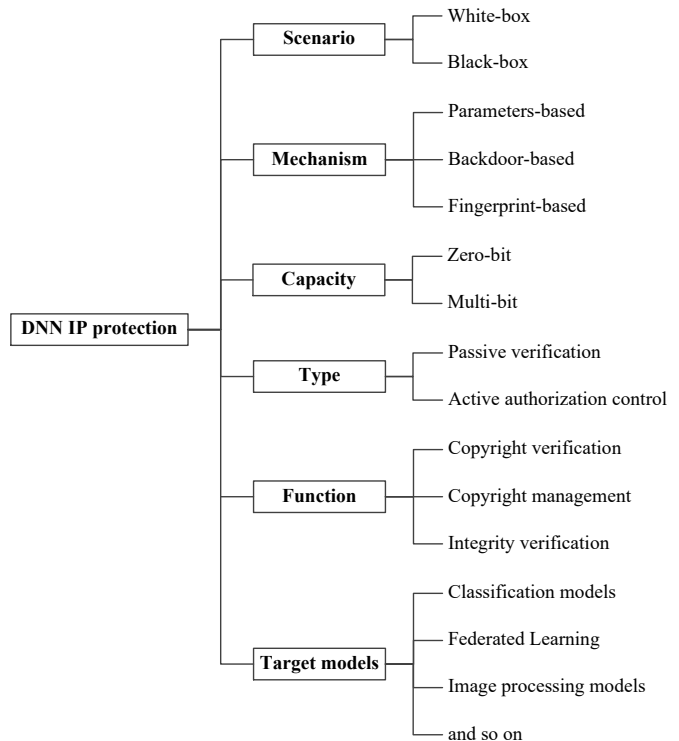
DNN IP protection

Scenario
White-box
Black-box

Mechanism
Parameters-based
Backdoor-based
Fingerprint-based

Capacity
Zero-bit
Multi-bit

Type
Passive verification
Active authorization control

Function
Copyright verification
Copyright management
Integrity verification

Target models
Classification models
Federated Learning
Image processing models
and so on